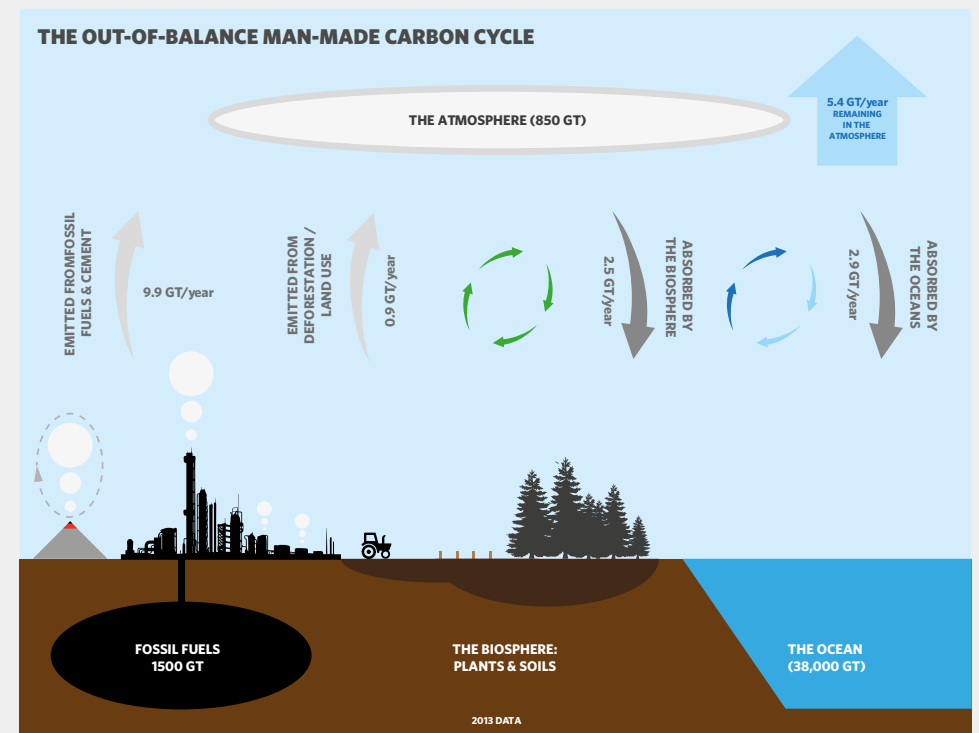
THE OUT-OF-BALANCE MAN-MADE CARBON CYCLE

THE ATMOSPHERE (850 GT)

5.4 GT/year
REMAINING IN THE ATMOSPHERE

EMITTED FROMFOSSIL FUELS & CEMENT

9.9 GT/year

EMITTED FROM DEFORESTATION / LAND USE

0.9 GT/year

2.5 GT/year

ABSORBED BY THE BIOSPHERE

2.9 GT/year

ABSORBED BY THE OCEANS

FOSSIL FUELS
1500 GT

THE BIOSPHERE:
PLANTS & SOILS

THE OCEAN
(38,000 GT)

2013 DATA